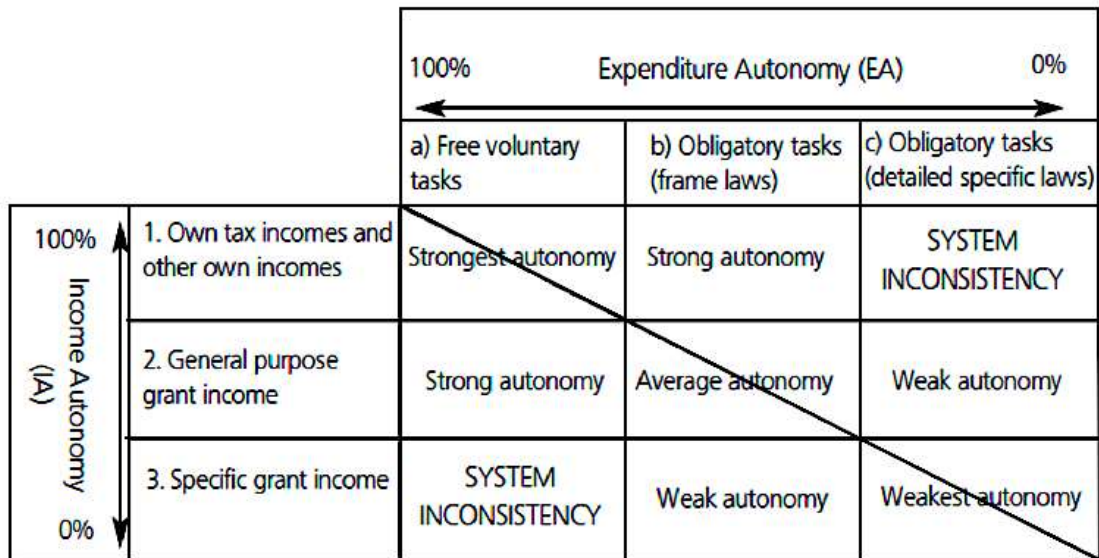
100% Expenditure Autonomy (EA) 0%

100% Income Autonomy (IA) 0%

| | a) Free voluntary tasks | b) Obligatory tasks (frame laws) | c) Obligatory tasks (detailed specific laws) |
|---|---|---|---|
| 1. Own tax incomes and other own incomes | Strongest autonomy | Strong autonomy | SYSTEM INCONSISTENCY |
| 2. General purpose grant income | Strong autonomy | Average autonomy | Weak autonomy |
| 3. Specific grant income | SYSTEM INCONSISTENCY | Weak autonomy | Weakest autonomy |